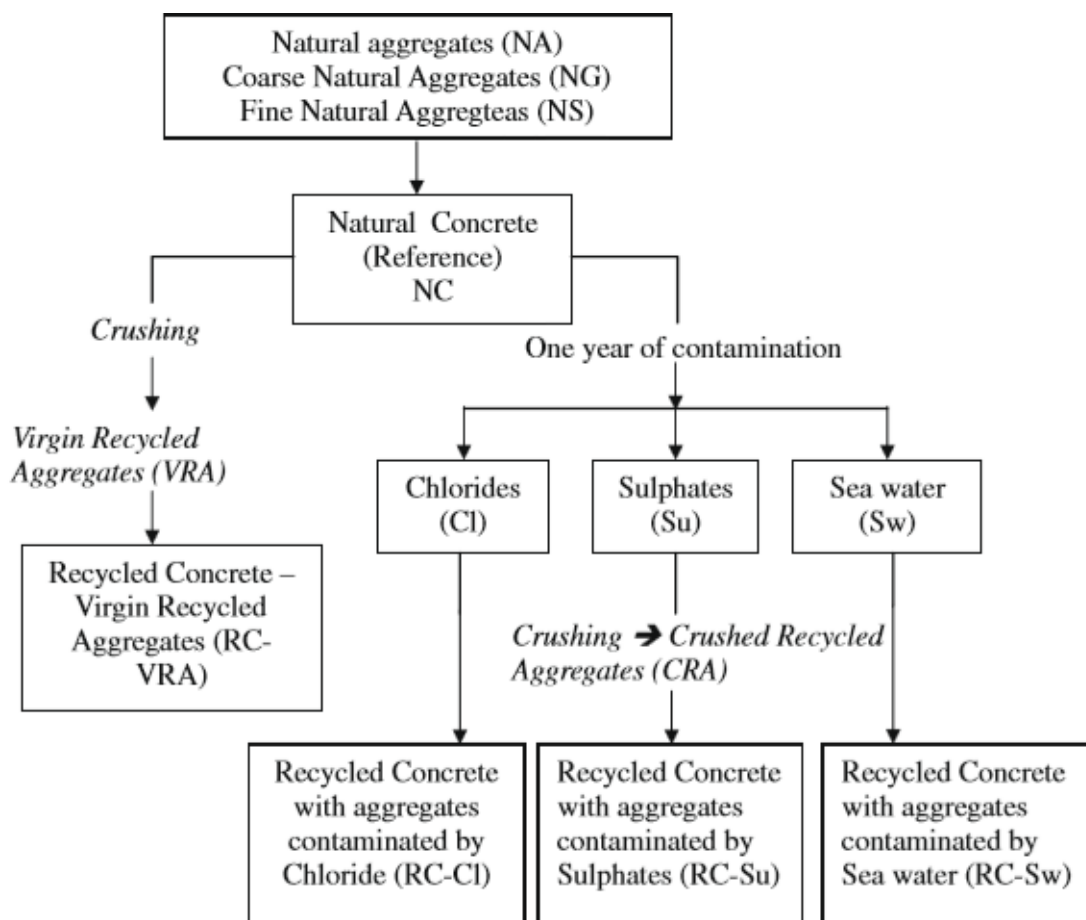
Natural aggregates (NA)
Coarse Natural Aggregates (NG)
Fine Natural Aggregteas (NS)

Natural Concrete
(Reference)
NC

Crushing

Virgin Recycled Aggregates (VRA)

Recycled Concrete – Virgin Recycled Aggregates (RC-VRA)

One year of contamination

Chlorides
(Cl)

Sulphates
(Su)

Sea water
(Sw)

Crushing ➔ Crushed Recycled Aggregates (CRA)

Recycled Concrete with aggregates contaminated by Chloride (RC-Cl)

Recycled Concrete with aggregates contaminated by Sulphates (RC-Su)

Recycled Concrete with aggregates contaminated by Sea water (RC-Sw)